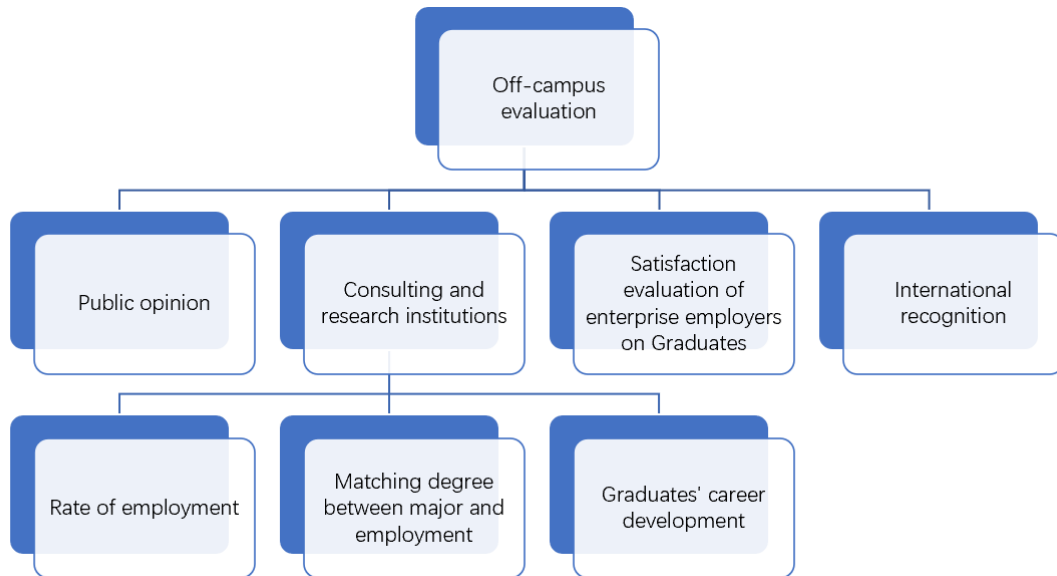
Off-campus evaluation

Public opinion

Consulting and research institutions

Satisfaction evaluation of enterprise employers on Graduates

International recognition

Rate of employment

Matching degree between major and employment

Graduates' career development